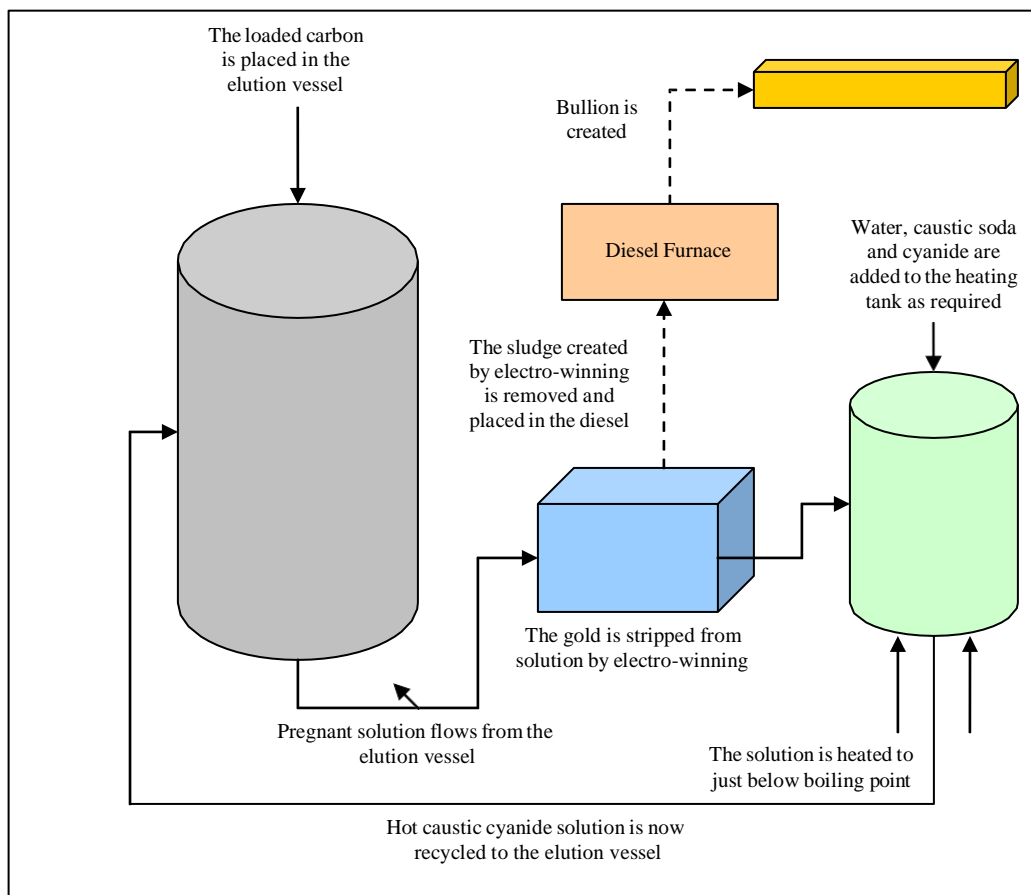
The loaded carbon is placed in the elution vessel

Bullion is created

Diesel Furnace

Water, caustic soda and cyanide are added to the heating tank as required

The sludge created by electro-winning is removed and placed in the diesel

The gold is stripped from solution by electro-winning

Pregnant solution flows from the elution vessel

The solution is heated to just below boiling point

Hot caustic cyanide solution is now recycled to the elution vessel